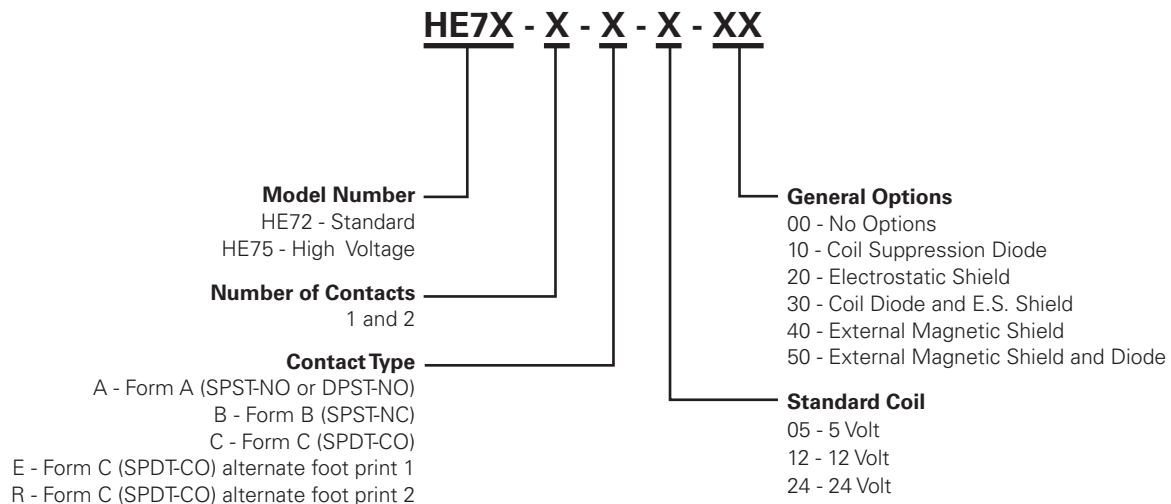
HE7X - X - X - X - XX

Model Number
HE72 - Standard
HE75 - High Voltage

Number of Contacts
1 and 2

Contact Type
A - Form A (SPST-NO or DPST-NO)
B - Form B (SPST-NC)
C - Form C (SPDT-CO)
E - Form C (SPDT-CO) alternate foot print 1
R - Form C (SPDT-CO) alternate foot print 2

General Options
00 - No Options
10 - Coil Suppression Diode
20 - Electrostatic Shield
30 - Coil Diode and E.S. Shield
40 - External Magnetic Shield
50 - External Magnetic Shield and Diode

Standard Coil
05 - 5 Volt
12 - 12 Volt
24 - 24 Volt